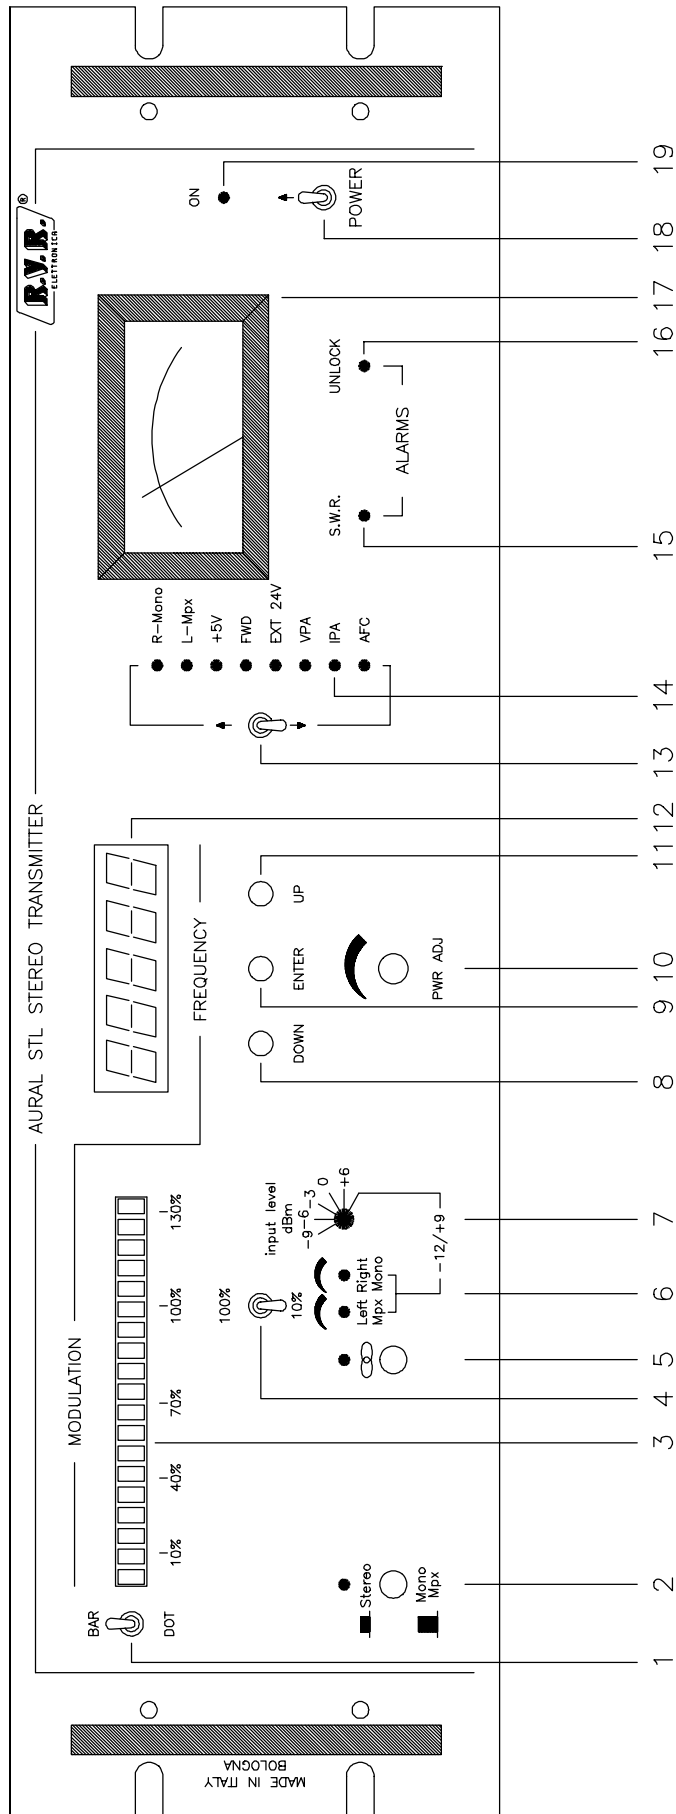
AURAL STL STEREO TRANSMITTER

MODULATION

FREQUENCY

R.V.R. ELETTRONICA ®

BAR
DOT

Stereo
Mono Mpx

10%
40%
70%
100%
130%

100%
10%

Left Right
Mpx Mono

input level
dBm
-9 -6 -3 0 +6

-12/+9

DOWN
ENTER
UP

PWR ADJ

R-Mono
L-Mpx
+5V
FWD
EXT 24V
VPA
IPA
AFC

S.W.R.
UNLOCK
ALARMS

ON
POWER

MADE IN ITALY
BOLOGNA

1
2
3
4
5
6
7
8
9
10
11
12
13
14
15
16
17
18
19